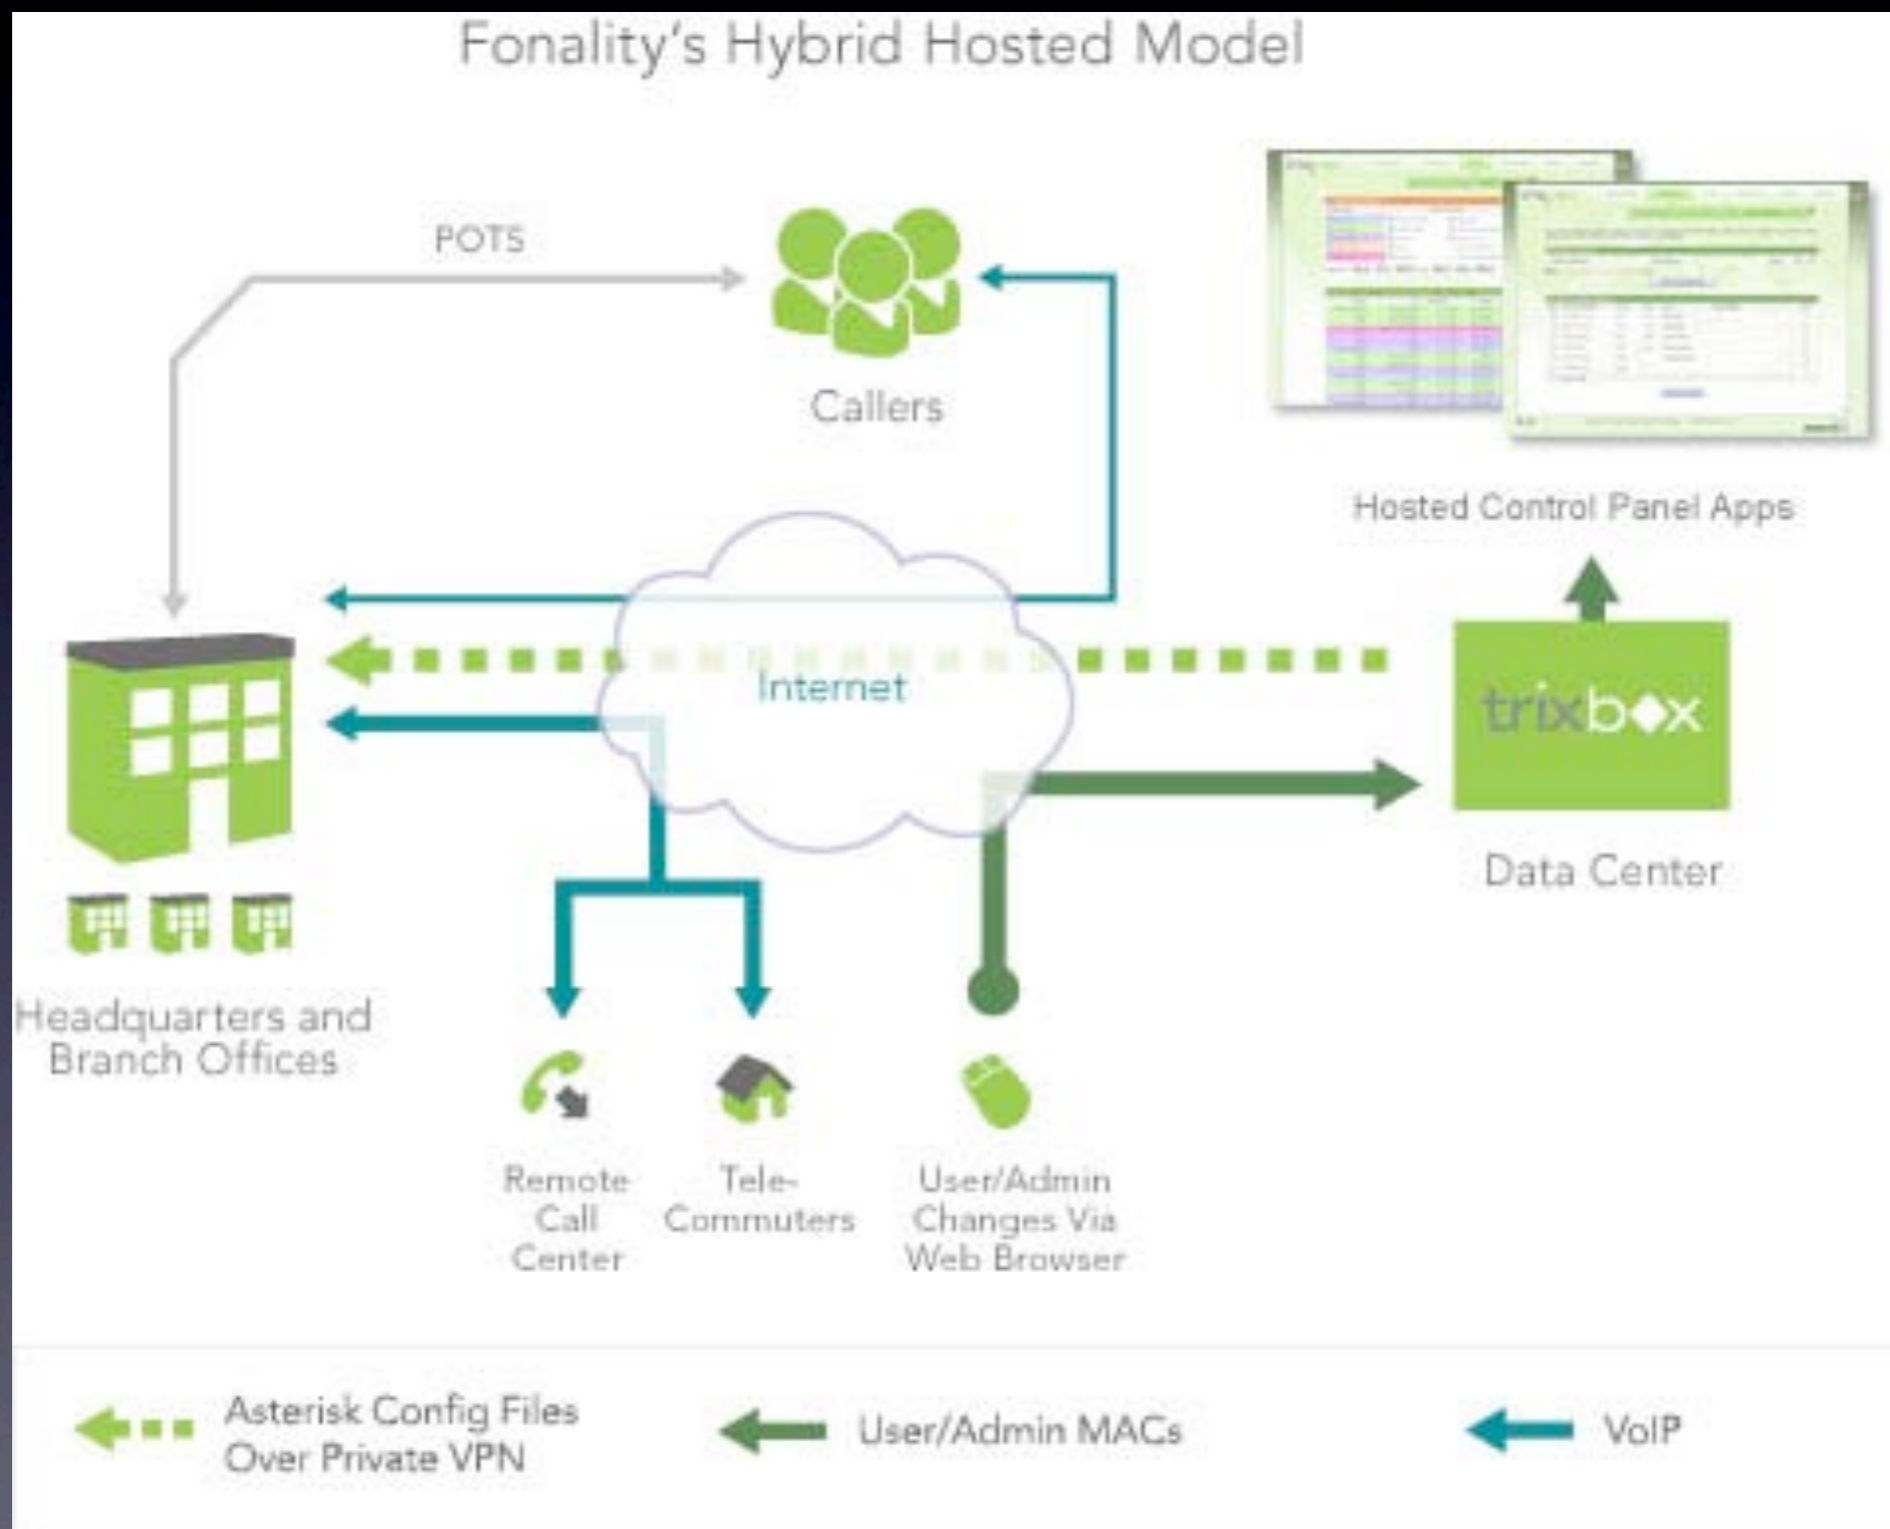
Fonality's Hybrid Hosted Model

POTS

Callers

Hosted Control Panel Apps

Internet

trixbox

Data Center

Headquarters and Branch Offices

Remote Call Center

Tele-Commuters

User/Admin Changes Via Web Browser

Asterisk Config Files Over Private VPN

User/Admin MACs

VoIP